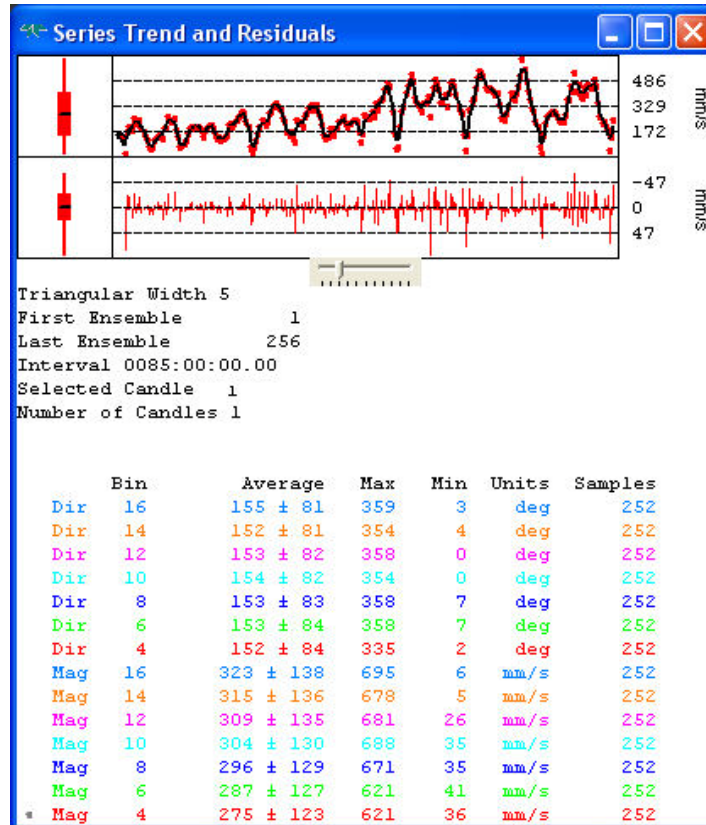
Series Trend and Residuals

486
329
172
mm/s

-47
0
47
mm/s

Triangular Width 5
First Ensemble 1
Last Ensemble 256
Interval 0085:00:00.00
Selected Candle 1
Number of Candles 1

| | Bin | Average | Max | Min | Units | Samples |
|---|---|---|---|---|---|---|
| Dir | 16 | 155 ± 81 | 359 | 3 | deg | 252 |
| Dir | 14 | 152 ± 81 | 354 | 4 | deg | 252 |
| Dir | 12 | 153 ± 82 | 358 | 0 | deg | 252 |
| Dir | 10 | 154 ± 82 | 354 | 0 | deg | 252 |
| Dir | 8 | 153 ± 83 | 358 | 7 | deg | 252 |
| Dir | 6 | 153 ± 84 | 358 | 7 | deg | 252 |
| Dir | 4 | 152 ± 84 | 335 | 2 | deg | 252 |
| Mag | 16 | 323 ± 138 | 695 | 6 | mm/s | 252 |
| Mag | 14 | 315 ± 136 | 678 | 5 | mm/s | 252 |
| Mag | 12 | 309 ± 135 | 681 | 26 | mm/s | 252 |
| Mag | 10 | 304 ± 130 | 688 | 35 | mm/s | 252 |
| Mag | 8 | 296 ± 129 | 671 | 35 | mm/s | 252 |
| Mag | 6 | 287 ± 127 | 621 | 41 | mm/s | 252 |
| Mag | 4 | 275 ± 123 | 621 | 36 | mm/s | 252 |